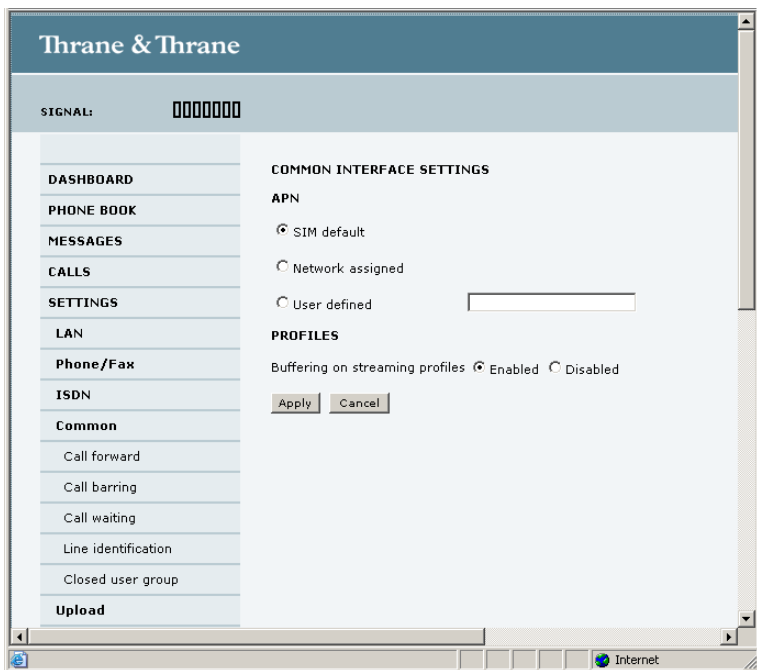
Thrane & Thrane

SIGNAL:

DASHBOARD
PHONE BOOK
MESSAGES
CALLS
SETTINGS
LAN
Phone/Fax
ISDN
Common
Call forward
Call barring
Call waiting
Line identification
Closed user group
Upload

COMMON INTERFACE SETTINGS

APN

SIM default

Network assigned

User defined

PROFILES

Buffering on streaming profiles Enabled Disabled

Apply Cancel

Internet